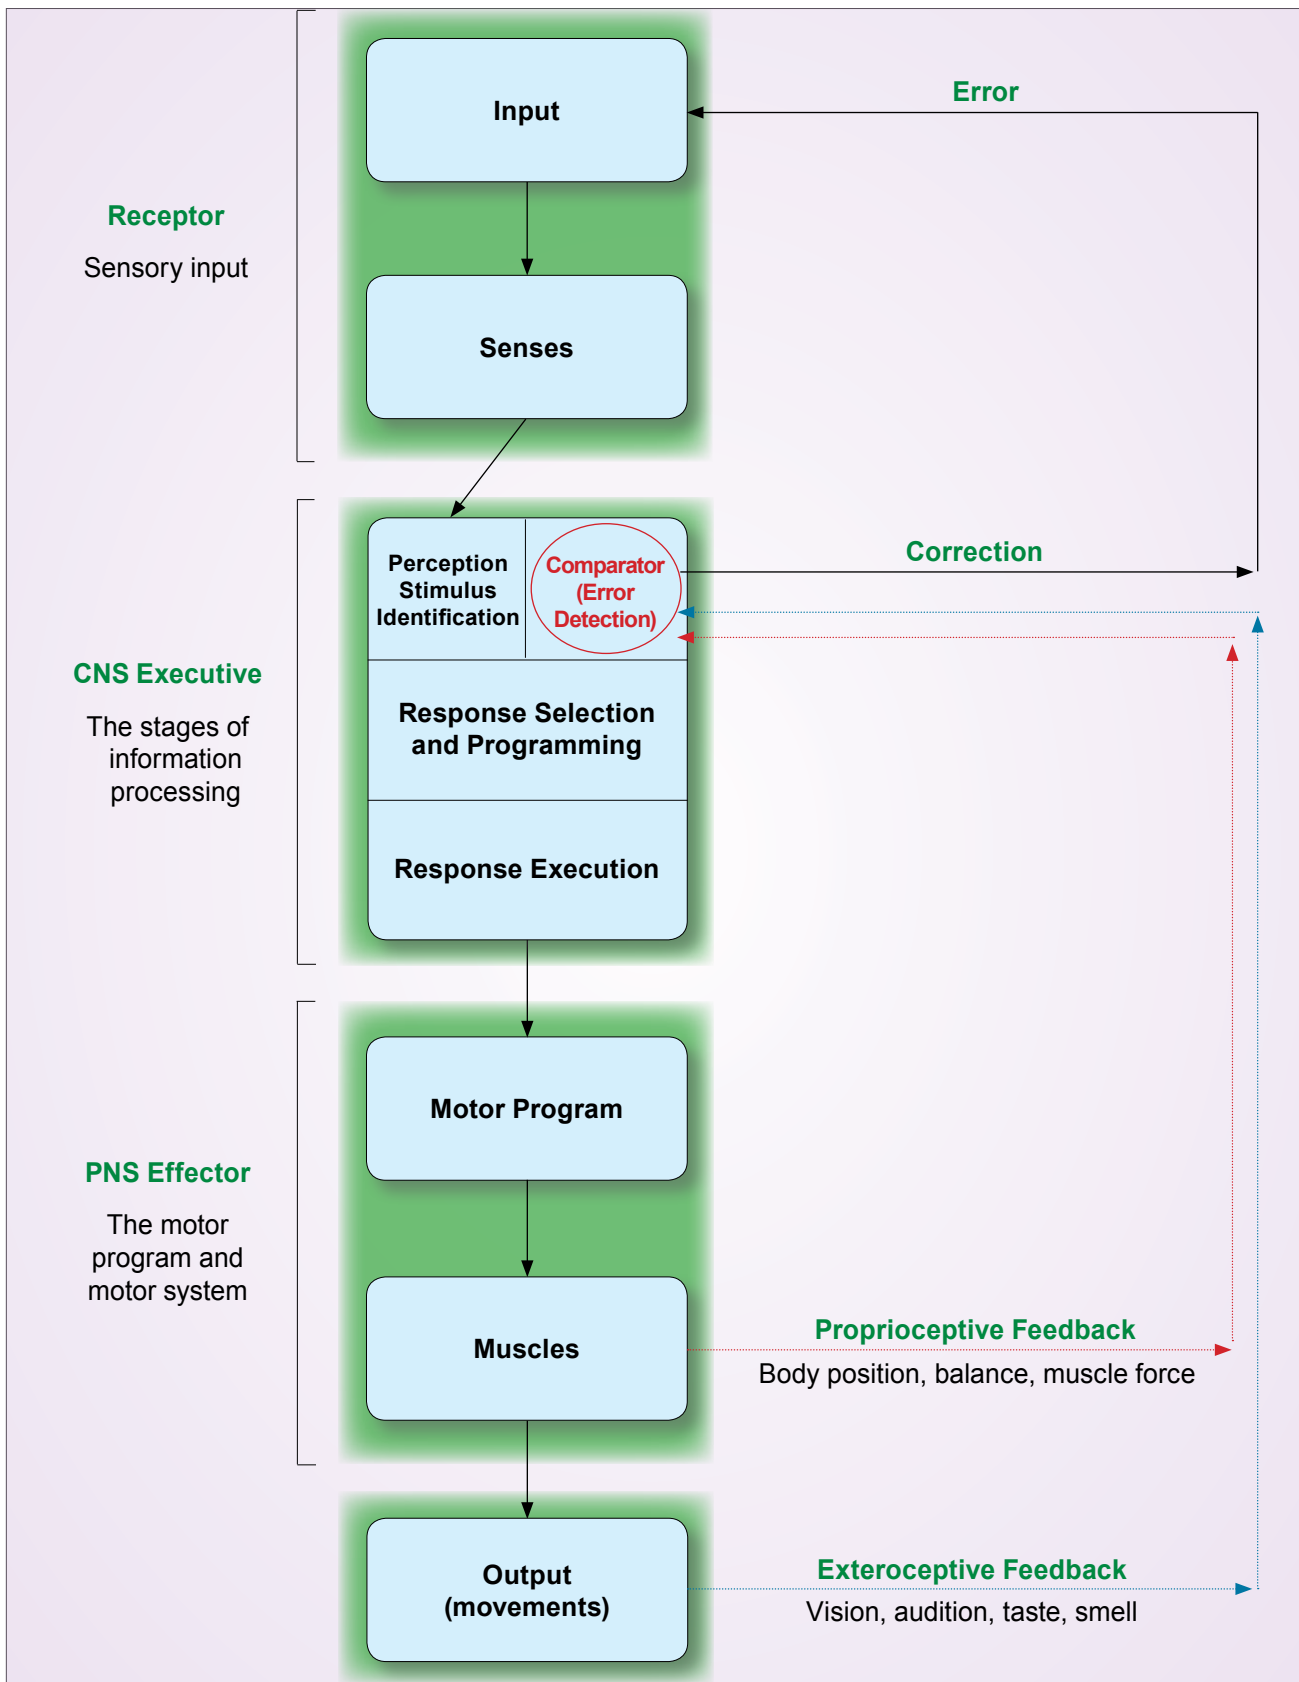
Receptor

Sensory input

Input

Error

Senses

CNS Executive

The stages of information processing

Perception Stimulus Identification

Comparator (Error Detection)

Correction

Response Selection and Programming

Response Execution

PNS Effector

The motor program and motor system

Motor Program

Muscles

Proprioceptive Feedback

Body position, balance, muscle force

Output (movements)

Exteroceptive Feedback

Vision, audition, taste, smell